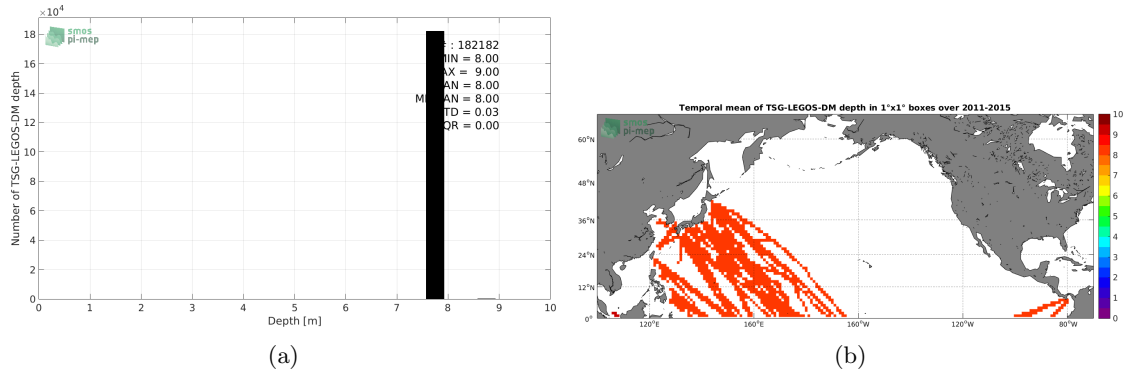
$\times10^4$
18
16
14
12
10
8
6
4
2
0

smos
pi-mep

: 182182
MIN = 8.00
AX = 9.00
AN = 8.00
MI AN = 8.00
TD = 0.03
QR = 0.00

Number of TSG-LEGOS-DM depth

0 1 2 3 4 5 6 7 8 9 10
Depth [m]

(a)

Temporal mean of TSG-LEGOS-DM depth in 1°x1° boxes over 2011-2015

smos
pi-mep

60°N
48°N
36°N
24°N
12°N
0°

120°E 160°E 160°W 120°W 80°W

10
9
8
7
6
5
4
3
2
1
0

(b)